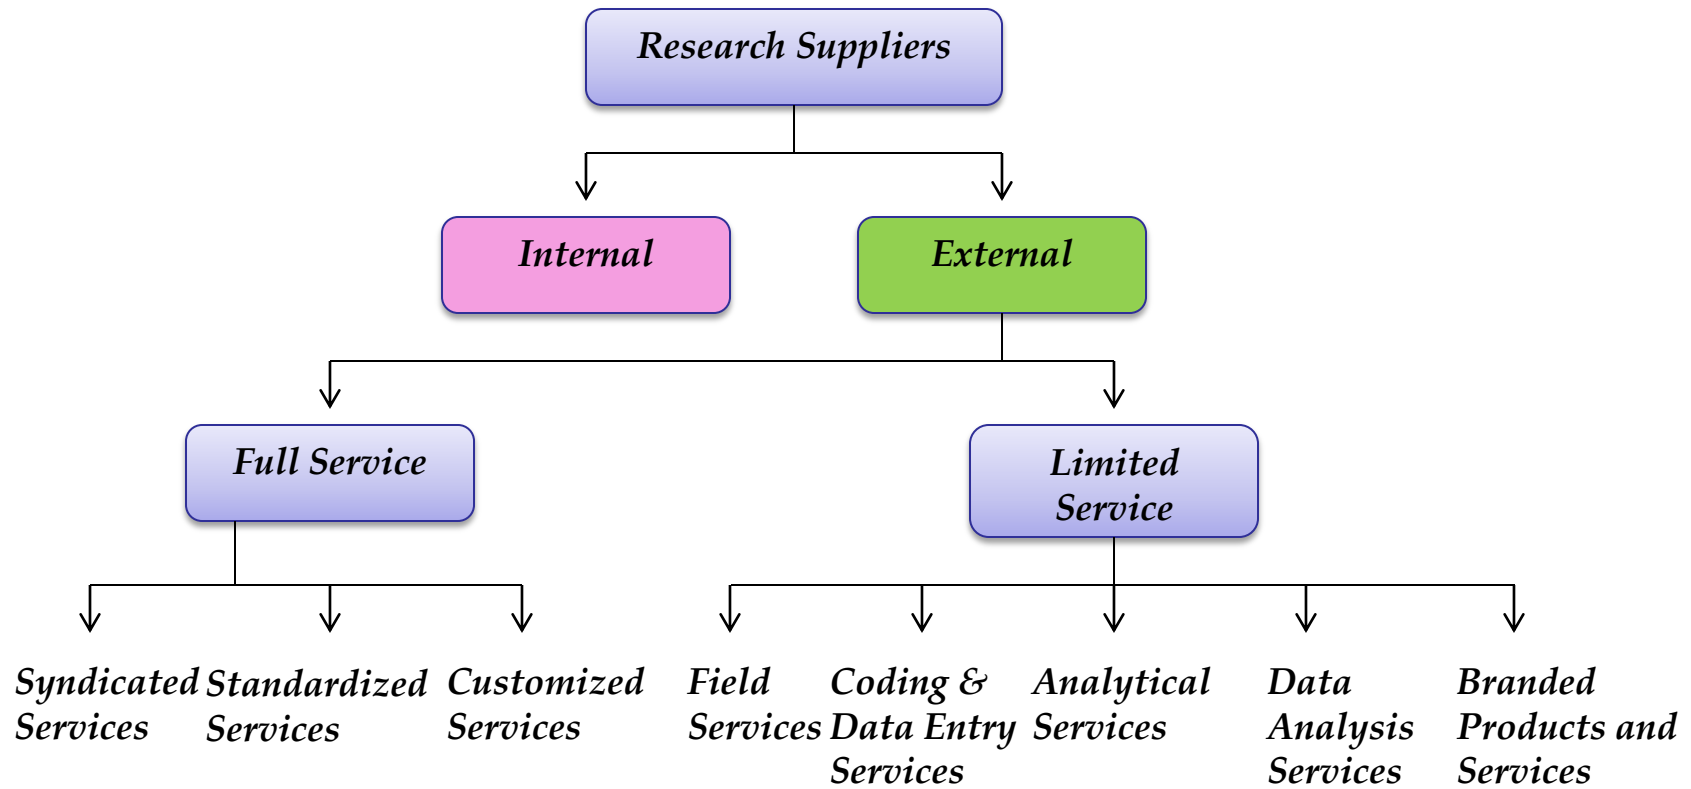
Research Suppliers

Internal

External

Full Service

Limited Service

Syndicated Services

Standardized Services

Customized Services

Field Services

Coding & Data Entry Services

Analytical Services

Data Analysis Services

Branded Products and Services